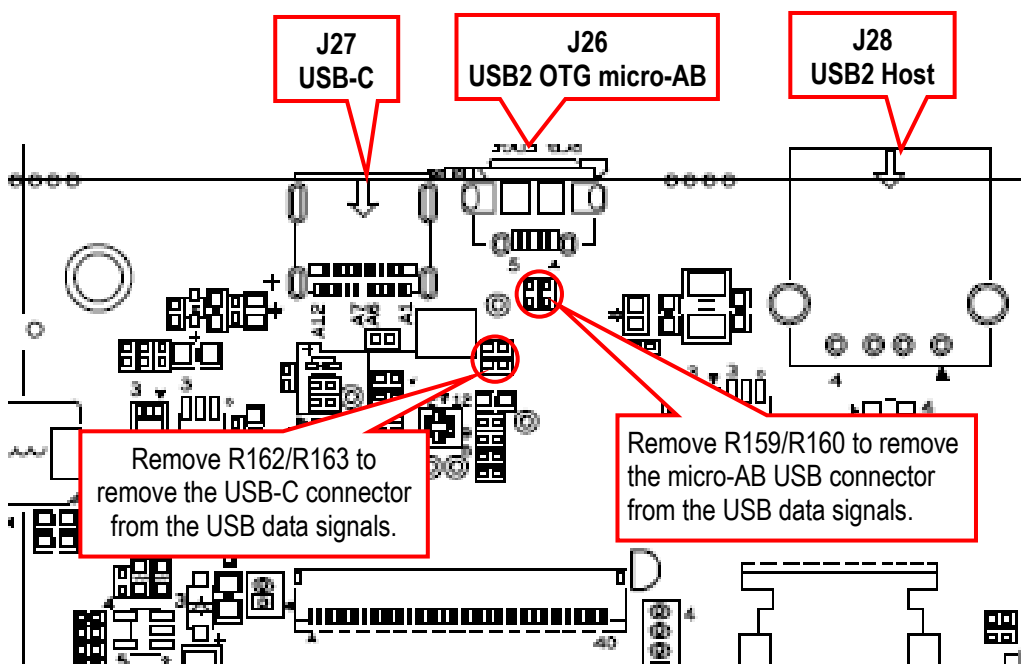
J27
USB-C

J26
USB2 OTG micro-AB

J28
USB2 Host

Remove R162/R163 to remove the USB-C connector from the USB data signals.

Remove R159/R160 to remove the micro-AB USB connector from the USB data signals.

A12
B1
A1
5
1
3
3
3
3
4
4
40
4
1